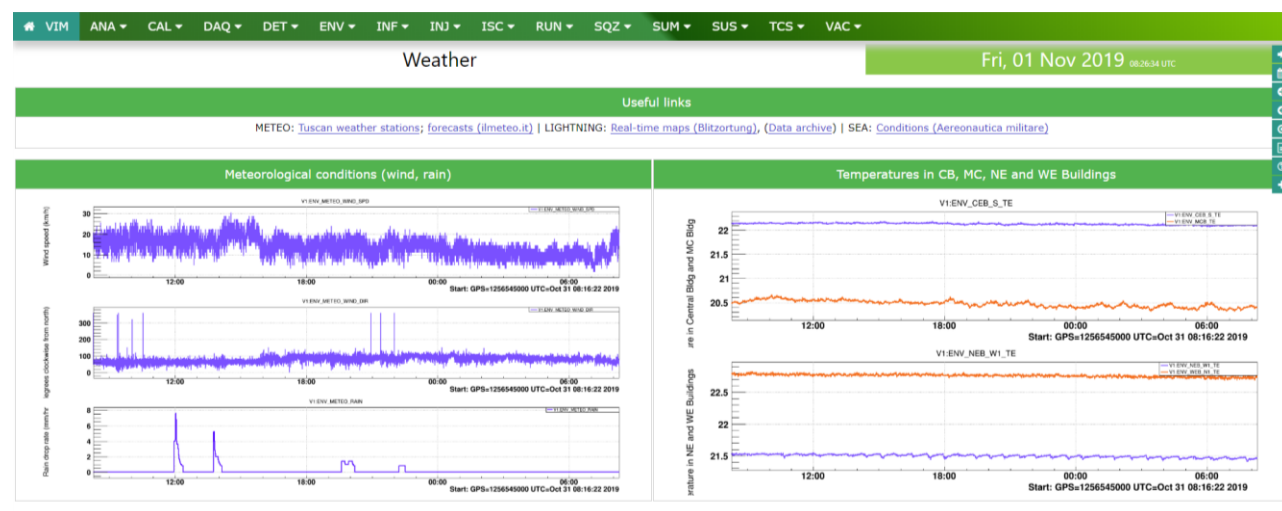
VIM ANA ▾ CAL ▾ DAQ ▾ DET ▾ ENV ▾ INF ▾ INJ ▾ ISC ▾ RUN ▾ SQZ ▾ SUM ▾ SUS ▾ TCS ▾ VAC ▾

Weather

Fri, 01 Nov 2019 08:26:34 UTC

Useful links

METEO: Tuscan weather stations; forecasts (ilmeteo.it) | LIGHTNING: Real-time maps (Blitzortung), (Data archive) | SEA: Conditions (Aereonautica militare)

Meteorological conditions (wind, rain)

V1:ENV_METEO_WIND_SPD

V1:ENV_METEO_WIND_SPD

Wind speed (km/h)

30
20
10
0

12:00 18:00 00:00 06:00

Start: GPS=1256545000 UTC=Oct 31 08:16:22 2019

V1:ENV_METEO_WIND_DIR

V1:ENV_METEO_WIND_DIR

degrees clockwise from north

300
200
100
0

12:00 18:00 00:00 06:00

Start: GPS=1256545000 UTC=Oct 31 08:16:22 2019

V1:ENV_METEO_RAIN

V1:ENV_METEO_RAIN

Rain drop rate (mm/hr)

8
6
4
2
0

12:00 18:00 00:00 06:00

Start: GPS=1256545000 UTC=Oct 31 08:16:22 2019

Temperatures in CB, MC, NE and WE Buildings

V1:ENV_CEB_S_TE

V1:ENV_CEB_S_TE
V1:ENV_MCB_TE

re in Central Bldg and MC Bldg

22
21.5
21
20.5

12:00 18:00 00:00 06:00

Start: GPS=1256545000 UTC=Oct 31 08:16:22 2019

V1:ENV_NEB_W1_TE

V1:ENV_NEB_W1_TE
V1:ENV_WEB_W1_TE

erature in NE and WE Buildings

22.5
22
21.5

12:00 18:00 00:00 06:00

Start: GPS=1256545000 UTC=Oct 31 08:16:22 2019